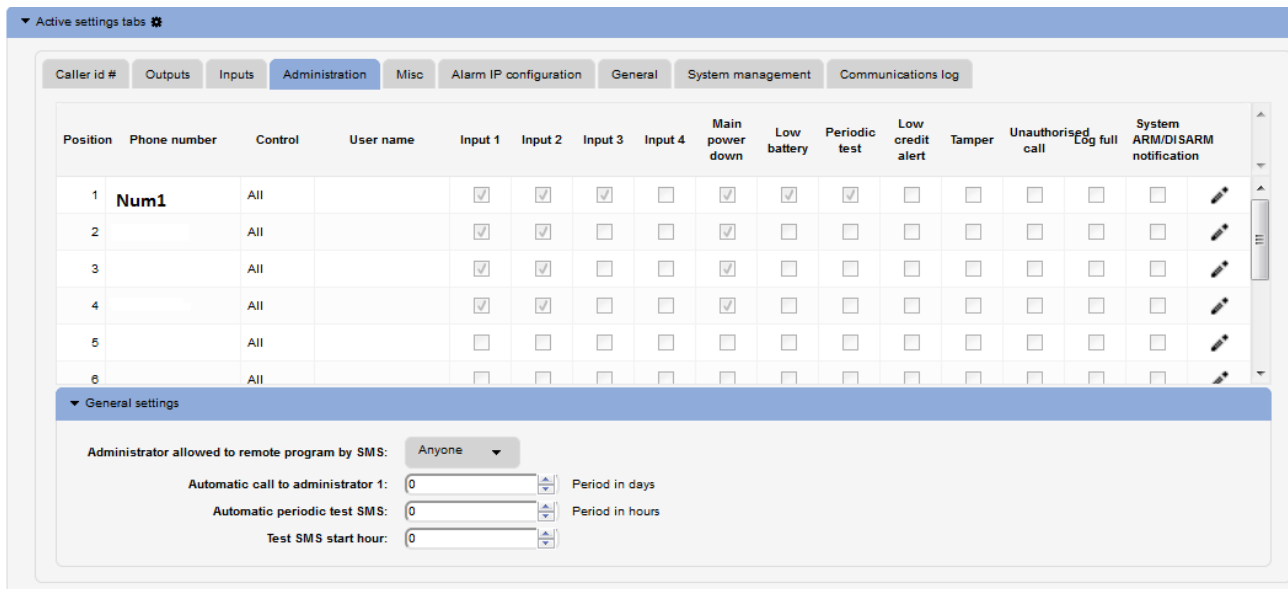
Active settings tabs

Caller id # | Outputs | Inputs | Administration | Misc | Alarm IP configuration | General | System management | Communications log

| Position | Phone number | Control | User name | Input 1 | Input 2 | Input 3 | Input 4 | Main power down | Low battery | Periodic test | Low credit alert | Tamper | Unauthorised call | Log full | System ARM/DISARM notification |
|---|---|---|---|---|---|---|---|---|---|---|---|---|---|---|---|
| 1 | Num1 | All | | | | | | | | | | | | | |
| 2 | | All | | | | | | | | | | | | | |
| 3 | | All | | | | | | | | | | | | | |
| 4 | | All | | | | | | | | | | | | | |
| 5 | | All | | | | | | | | | | | | | |
| 6 | | All | | | | | | | | | | | | | |

General settings

Administrator allowed to remote program by SMS: Anyone

Automatic call to administrator 1: 0 Period in days

Automatic periodic test SMS: 0 Period in hours

Test SMS start hour: 0